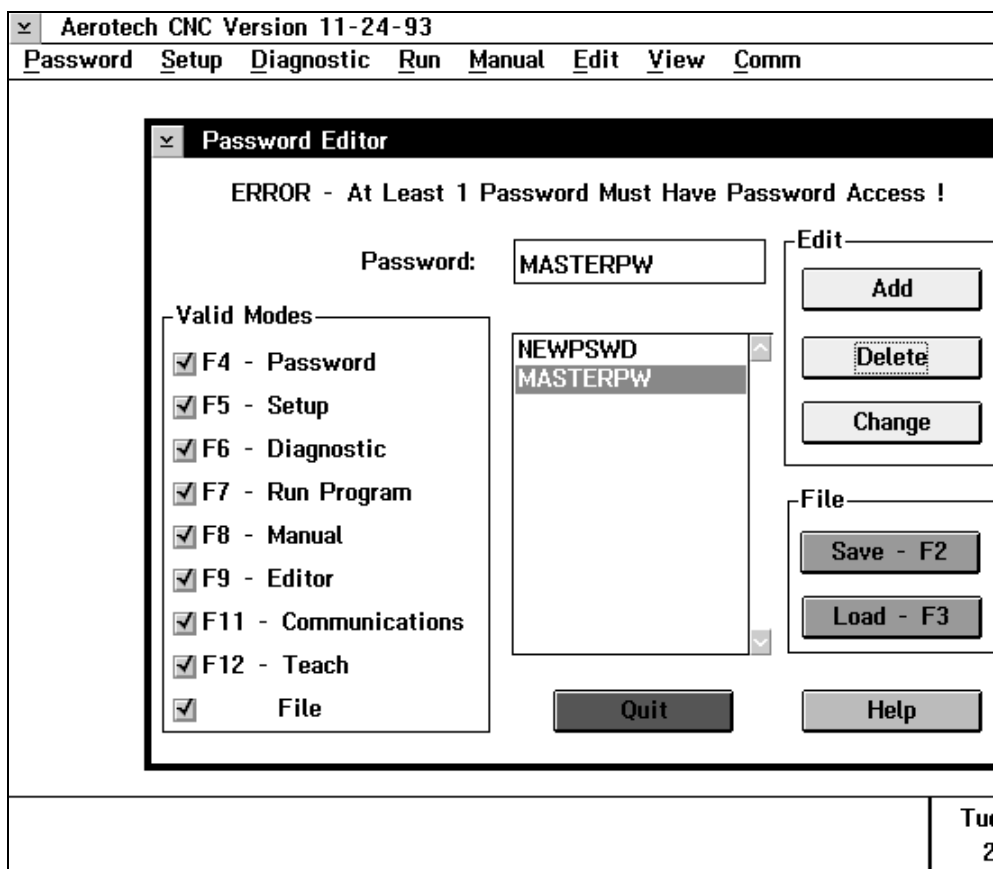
Aerotech CNC Version 11-24-93

Password Setup Diagnostic Run Manual Edit View Comm

Password Editor

ERROR - At Least 1 Password Must Have Password Access !

Password: MASTERPW

Edit

Add

Valid Modes

F4 - Password

F5 - Setup

F6 - Diagnostic

F7 - Run Program

F8 - Manual

F9 - Editor

F11 - Communications

F12 - Teach

File

NEWPSWD
MASTERPW

Delete

Change

File

Save - F2

Load - F3

Quit

Help

Tu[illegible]
2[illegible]